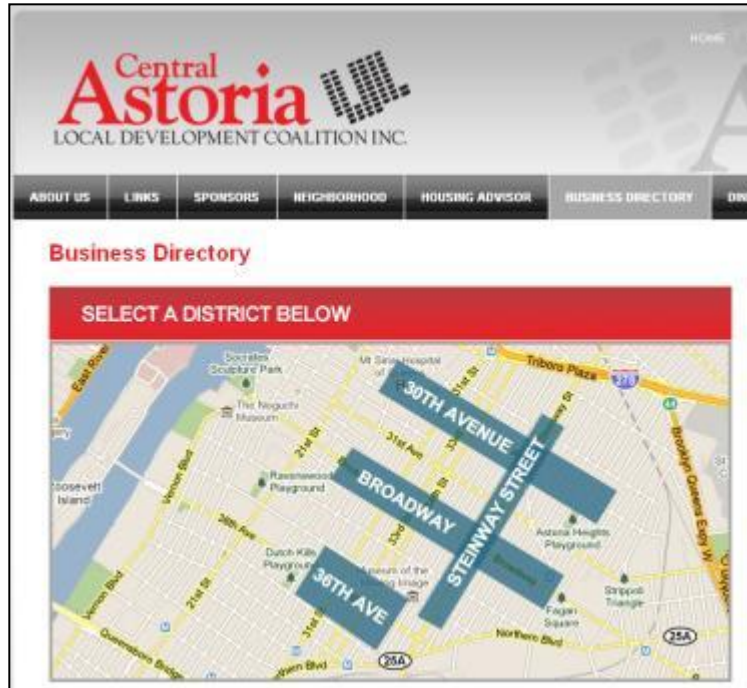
HOME

Central Astoria
LOCAL DEVELOPMENT COALITION INC.

ABOUT US | LINKS | SPONSORS | NEIGHBORHOOD | HOUSING ADVISOR | BUSINESS DIRECTORY | DIN

Business Directory

SELECT A DISTRICT BELOW

East River
Socrates Sculpture Park
The Noguchi Museum
Mt Sinai Hospital
Triboro Plaza
278
Roosevelt Island
Vernon Blvd
21st St
31st Ave
Rainey Park
Ravenswood Playground
36th Ave
Dutch Kills Playground
Museum of the Moving Image
Astoria Heights Playground
Steinway St
Brooklyn Queens Expy W
Stripoli Triangle
Fagan Square
Northern Blvd
25A
Queensboro Bridge
Queens Blvd

30TH AVENUE
BROADWAY
STEINWAY STREET
36TH AVE